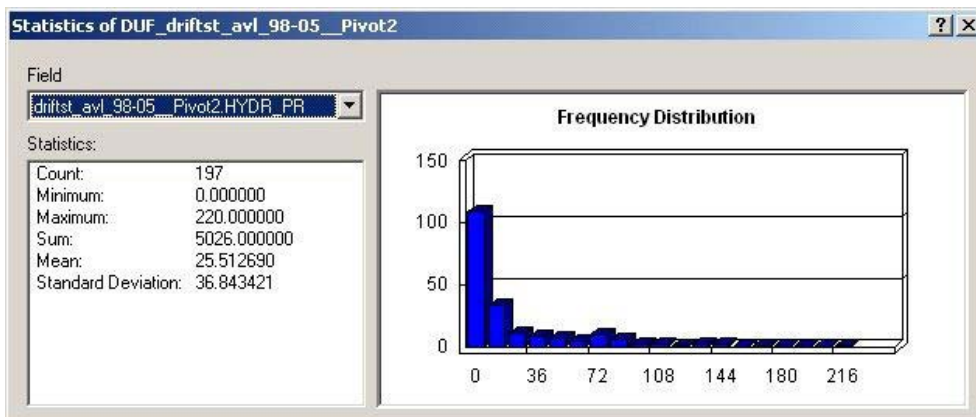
Statistics of DUF_driftst_avl_98-05__Pivot2

?

×

Field

driftst_avl_98-05__Pivot2.HYDR_PR

Statistics:

| | |
|---|---|
| Count: | 197 |
| Minimum: | 0.000000 |
| Maximum: | 220.000000 |
| Sum: | 5026.000000 |
| Mean: | 25.512690 |
| Standard Deviation: | 36.843421 |

Frequency Distribution

150

100

50

0

0 36 72 108 144 180 216